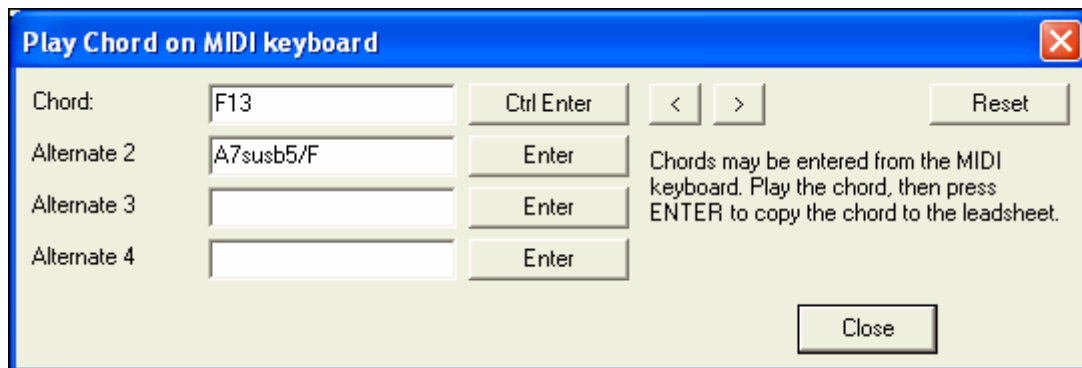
Play Chord on MIDI keyboard

Chord: F13 Ctrl Enter < > Reset

Alternate 2 A7susb5/F Enter

Alternate 3 Enter

Alternate 4 Enter

Chords may be entered from the MIDI keyboard. Play the chord, then press ENTER to copy the chord to the leadsheet.

Close